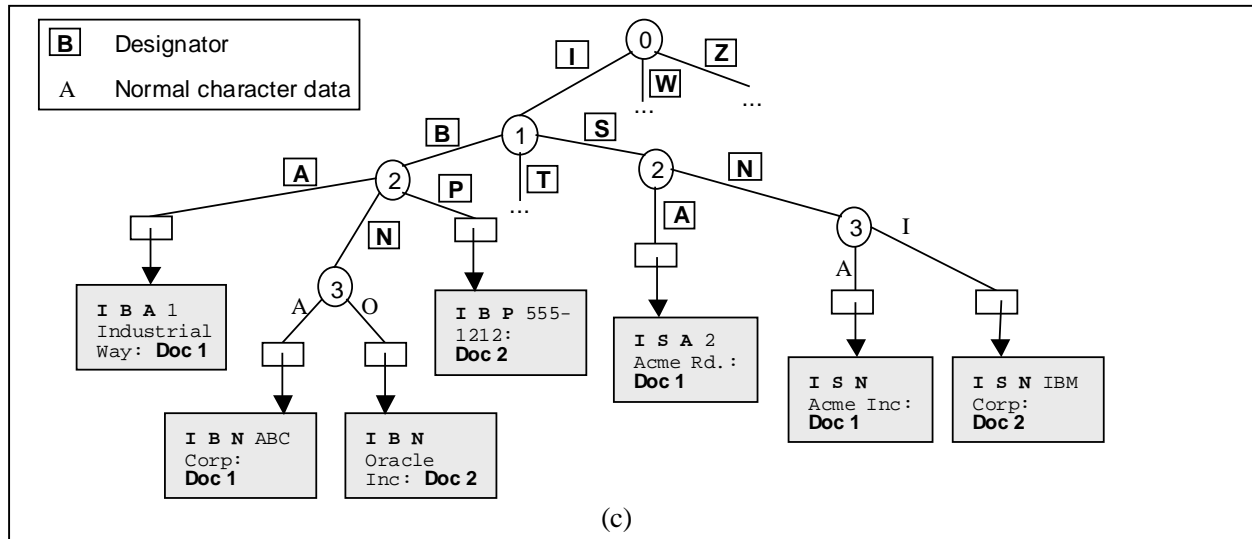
B Designator
A Normal character data

0
I
W
Z
...
...
1
B
S
T
...
2
A
P
N
2
A
N
3
A
O
3
A
I

I B A 1 Industrial Way: Doc 1

I B P 555-1212: Doc 2

I S A 2 Acme Rd.: Doc 1

I B N ABC Corp: Doc 1

I B N Oracle Inc: Doc 2

I S N Acme Inc: Doc 1

I S N IBM Corp: Doc 2

(c)